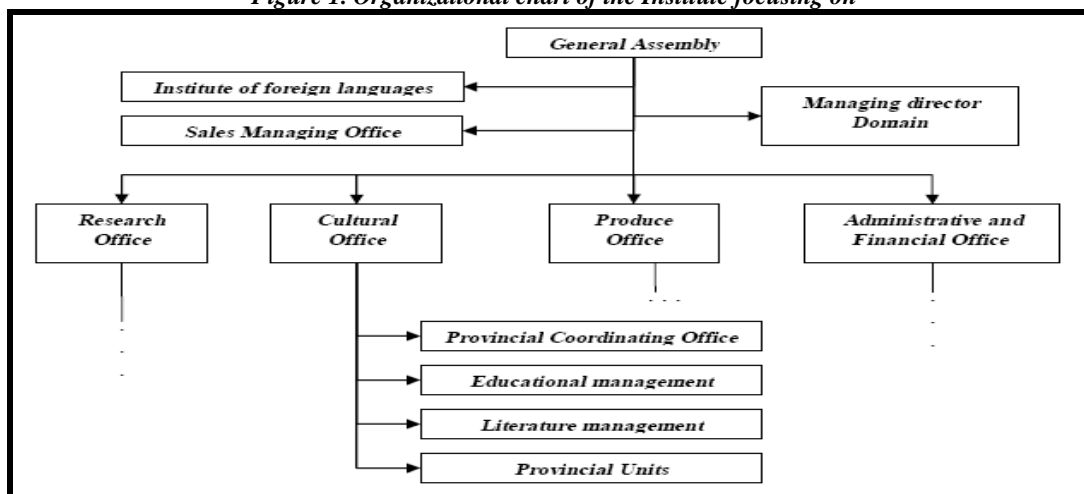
Figure 1: Organizational chart of the Institute focusing on

General Assembly

Institute of foreign languages

Sales Managing Office

Managing director Domain

Research Office

Cultural Office

Produce Office

Administrative and Financial Office

Provincial Coordinating Office

Educational management

Literature management

Provincial Units